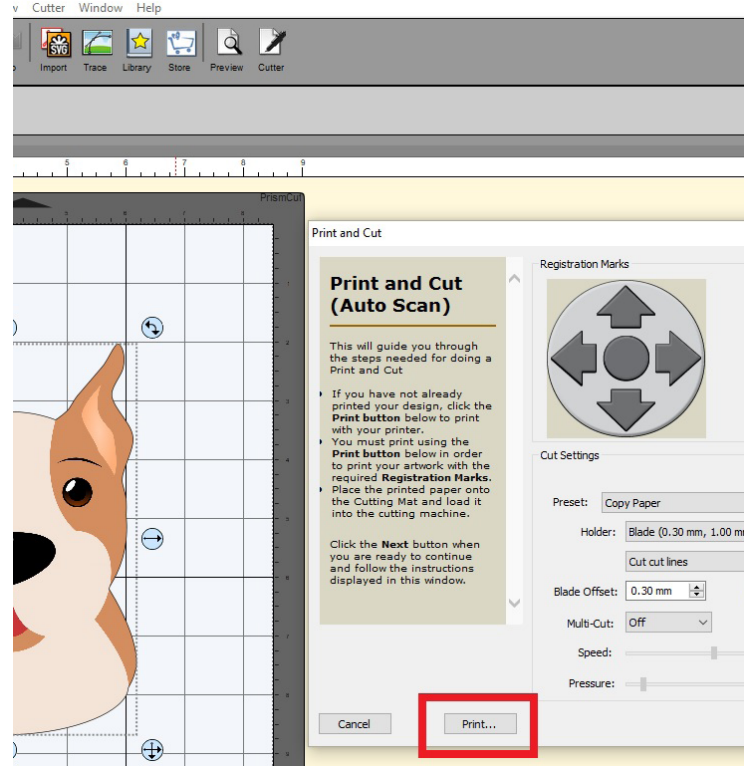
v Cutter Window Help

SVG

Import Trace Library Store Preview Cutter

5 6 7 8 9

PrismCut

Print and Cut

Print and Cut (Auto Scan)

This will guide you through the steps needed for doing a Print and Cut

- If you have not already printed your design, click the **Print button** below to print with your printer.
- You must print using the **Print button** below in order to print your artwork with the required **Registration Marks**.
- Place the printed paper onto the Cutting Mat and load it into the cutting machine.

Click the **Next** button when you are ready to continue and follow the instructions displayed in this window.

Registration Marks

Cut Settings

Preset: Copy Paper

Holder: Blade (0.30 mm, 1.00 m

Cut cut lines

Blade Offset: 0.30 mm

Multi-Cut: Off

Speed:

Pressure:

Cancel

Print...